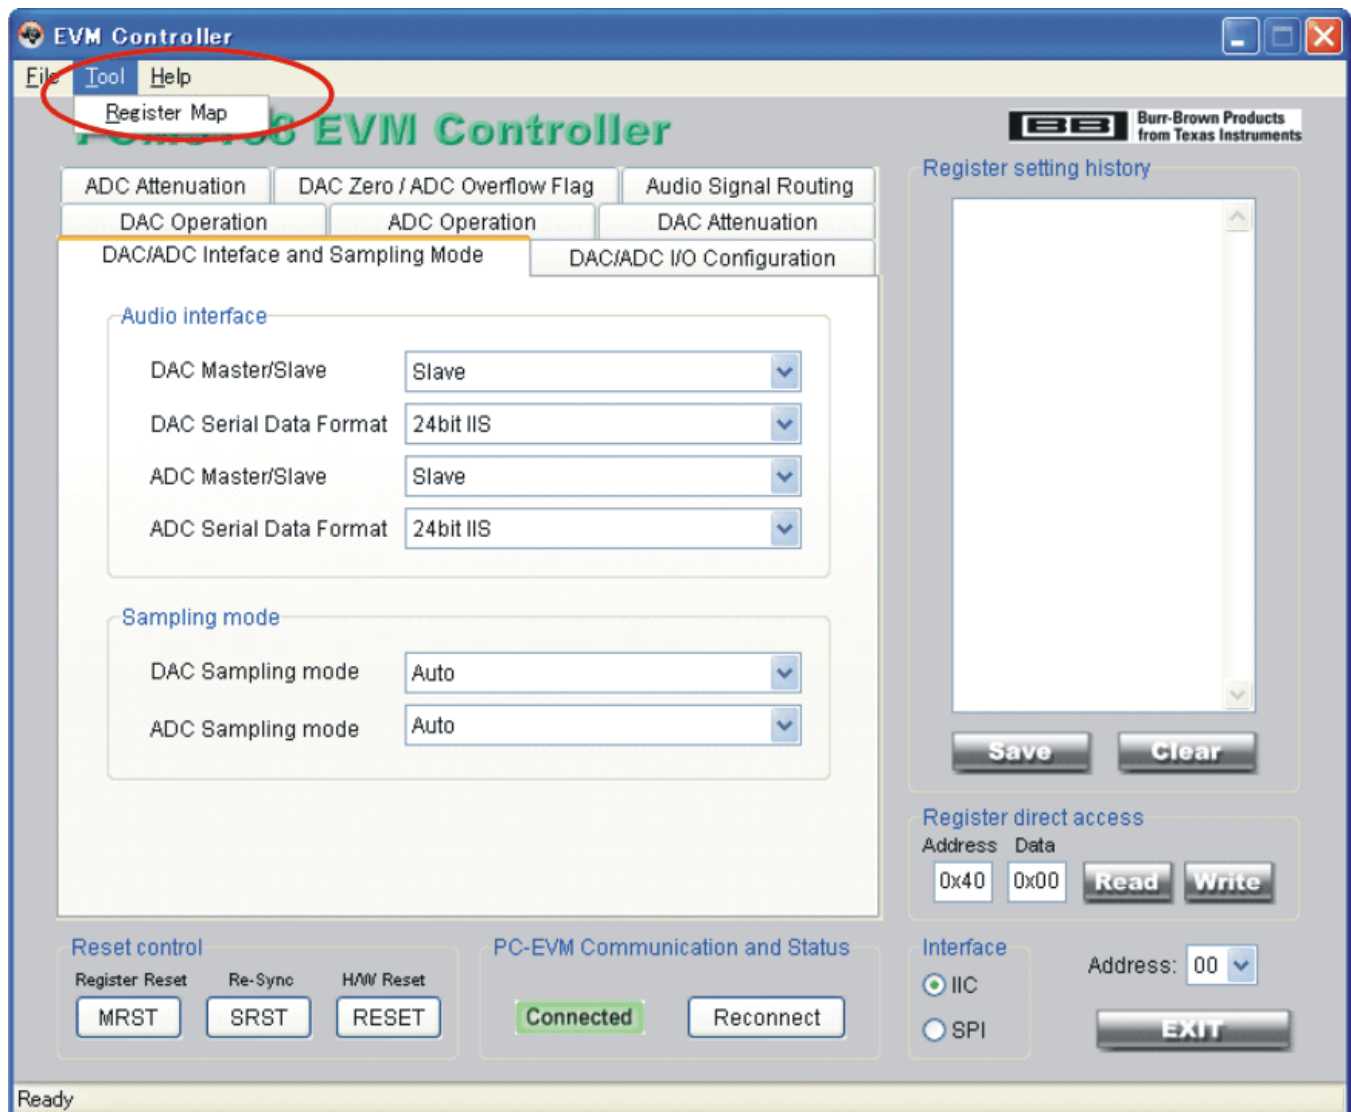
EVM Controller

File Tool Help

Register Map

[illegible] EVM Controller

Burr-Brown Products from Texas Instruments

ADC Attenuation | DAC Zero / ADC Overflow Flag | Audio Signal Routing
DAC Operation | ADC Operation | DAC Attenuation
DAC/ADC Inteface and Sampling Mode | DAC/ADC I/O Configuration

Audio interface
DAC Master/Slave Slave
DAC Serial Data Format 24bit IIS
ADC Master/Slave Slave
ADC Serial Data Format 24bit IIS

Sampling mode
DAC Sampling mode Auto
ADC Sampling mode Auto

Register setting history

Save Clear

Register direct access
Address Data
0x40 0x00 Read Write

Reset control
Register Reset Re-Sync H/W Reset
MRST SRST RESET

PC-EVM Communication and Status
Connected Reconnect

Interface
IIC
SPI

Address: 00

EXIT

Ready